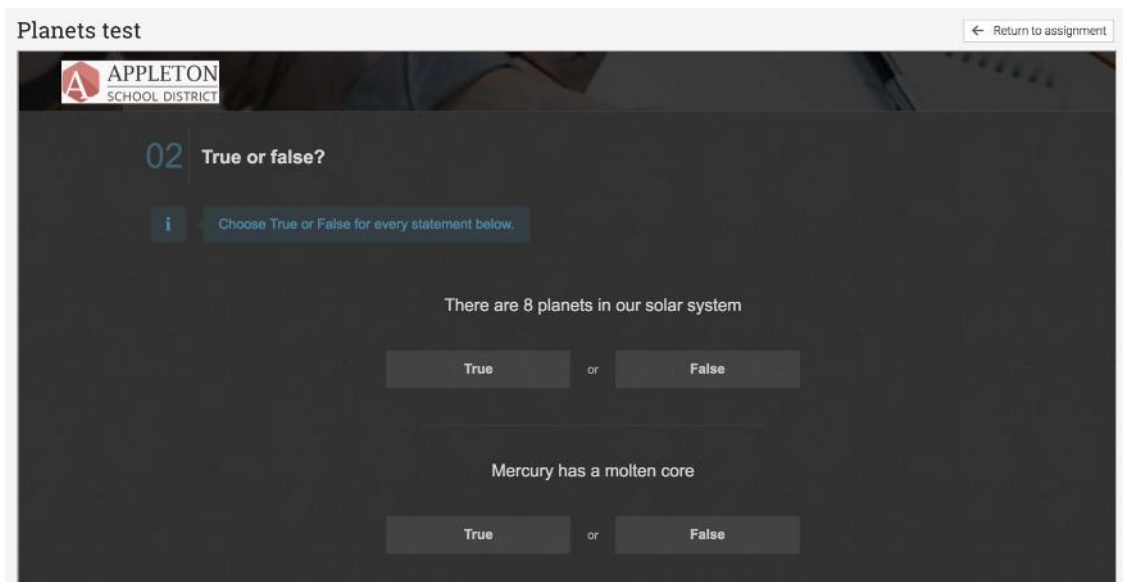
Planets test

← Return to assignment

A APPLETON SCHOOL DISTRICT

02 True or false?

i Choose True or False for every statement below.

There are 8 planets in our solar system

True or False

Mercury has a molten core

True or False